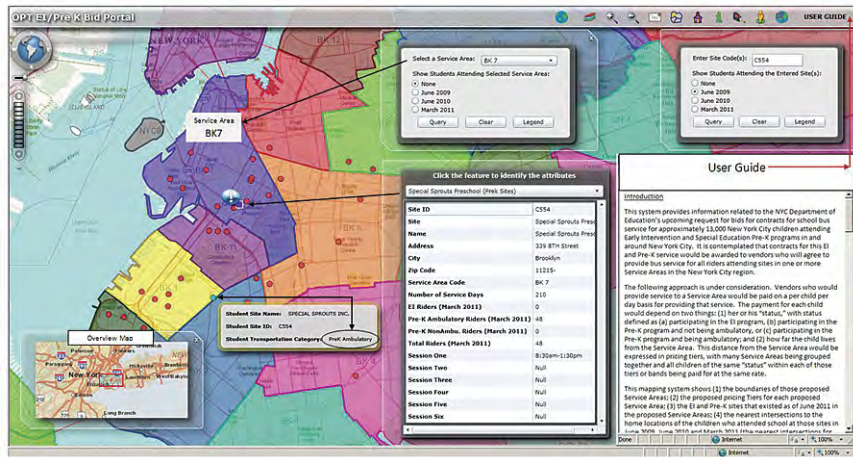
OPT EI/Pre K Bid Portal

USER GUIDE

NEW YORK

NYC

Service Area
BK7

BK-11

Select a Service Area: BK 7
Show Students Attending Selected Service Area:
None
June 2009
June 2010
March 2011
Query Clear Legend

Enter Site Code(s): C554
Show Students Attending the Entered Site(s):
None
June 2009
June 2010
March 2011
Query Clear Legend

User Guide

Click the feature to identify the attributes

Special Sprouts Preschool (Prek Sites)

| | |
|---|---|
| Site ID | C554 |
| Site | Special Sprouts Presc |
| Name | Special Sprouts Presc |
| Address | 339 8TH Street |
| City | Brooklyn |
| Zip Code | 11215- |
| Service Area Code | BK 7 |
| Number of Service Days | 210 |
| EI Riders (March 2011) | 0 |
| Pre-K Ambulatory Riders (March 2011) | 48 |
| Pre-K NonAmbu. Riders (March 2011) | 0 |
| Total Riders (March 2011) | 48 |
| Session One | 8:30am-1:30pm |
| Session Two | Null |
| Session Three | Null |
| Session Four | Null |
| Session Five | Null |
| Session Six | Null |

Student Site Name: SPECIAL SPROUTS INC.
Student Site ID: C554
Student Transportation Category: PreK Ambulatory

Overview Map

New York

Long Branch

Introduction

This system provides information related to the NYC Department of Education's upcoming request for bids for contracts for school bus service for approximately 13,000 New York City children attending Early Intervention and Special Education Pre-K programs in and around New York City. It is contemplated that contracts for this EI and Pre-K service would be awarded to vendors who will agree to provide bus service for all riders attending sites in one or more Service Areas in the New York City region.

The following approach is under consideration. Vendors who would provide service to a Service Area would be paid on a per child per day basis for providing that service. The payment for each child would depend on two things: (1) her or his "status," with status defined as (a) participating in the EI program, (b) participating in the Pre-K program and not being ambulatory, or (c) participating in the Pre-K program and being ambulatory; and (2) how far the child lives from the Service Area. This distance from the Service Area would be expressed in pricing tiers, with many Service Areas being grouped together and all children of the same "status" within each of those tiers or bands being paid for at the same rate.

This mapping system shows (1) the boundaries of those proposed Service Areas; (2) the proposed pricing Tiers for each proposed Service Area; (3) the EI and Pre-K sites that existed as of June 2011 in the proposed Service Areas; (4) the nearest intersections to the home locations of the children who attended school at those sites in June 2009, June 2010 and March 2011 (the nearest intersections for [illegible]

Internet